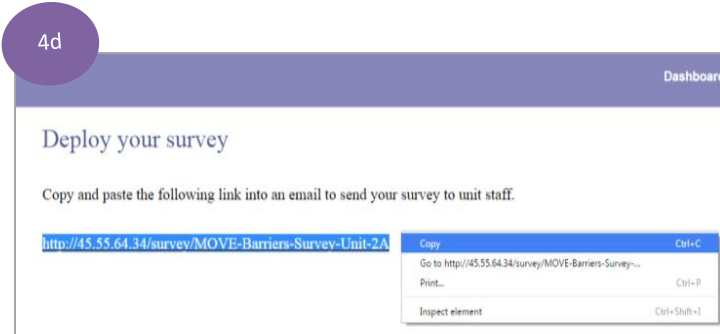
4d

Dashboard

Deploy your survey

Copy and paste the following link into an email to send your survey to unit staff.

http://45.55.64.34/survey/MOVE-Barriers-Survey-Unit-2A

Copy Ctrl+C
Go to http://45.55.64.34/survey/MOVE-Barriers-Survey-...
Print... Ctrl+P
Inspect element Ctrl+Shift+I